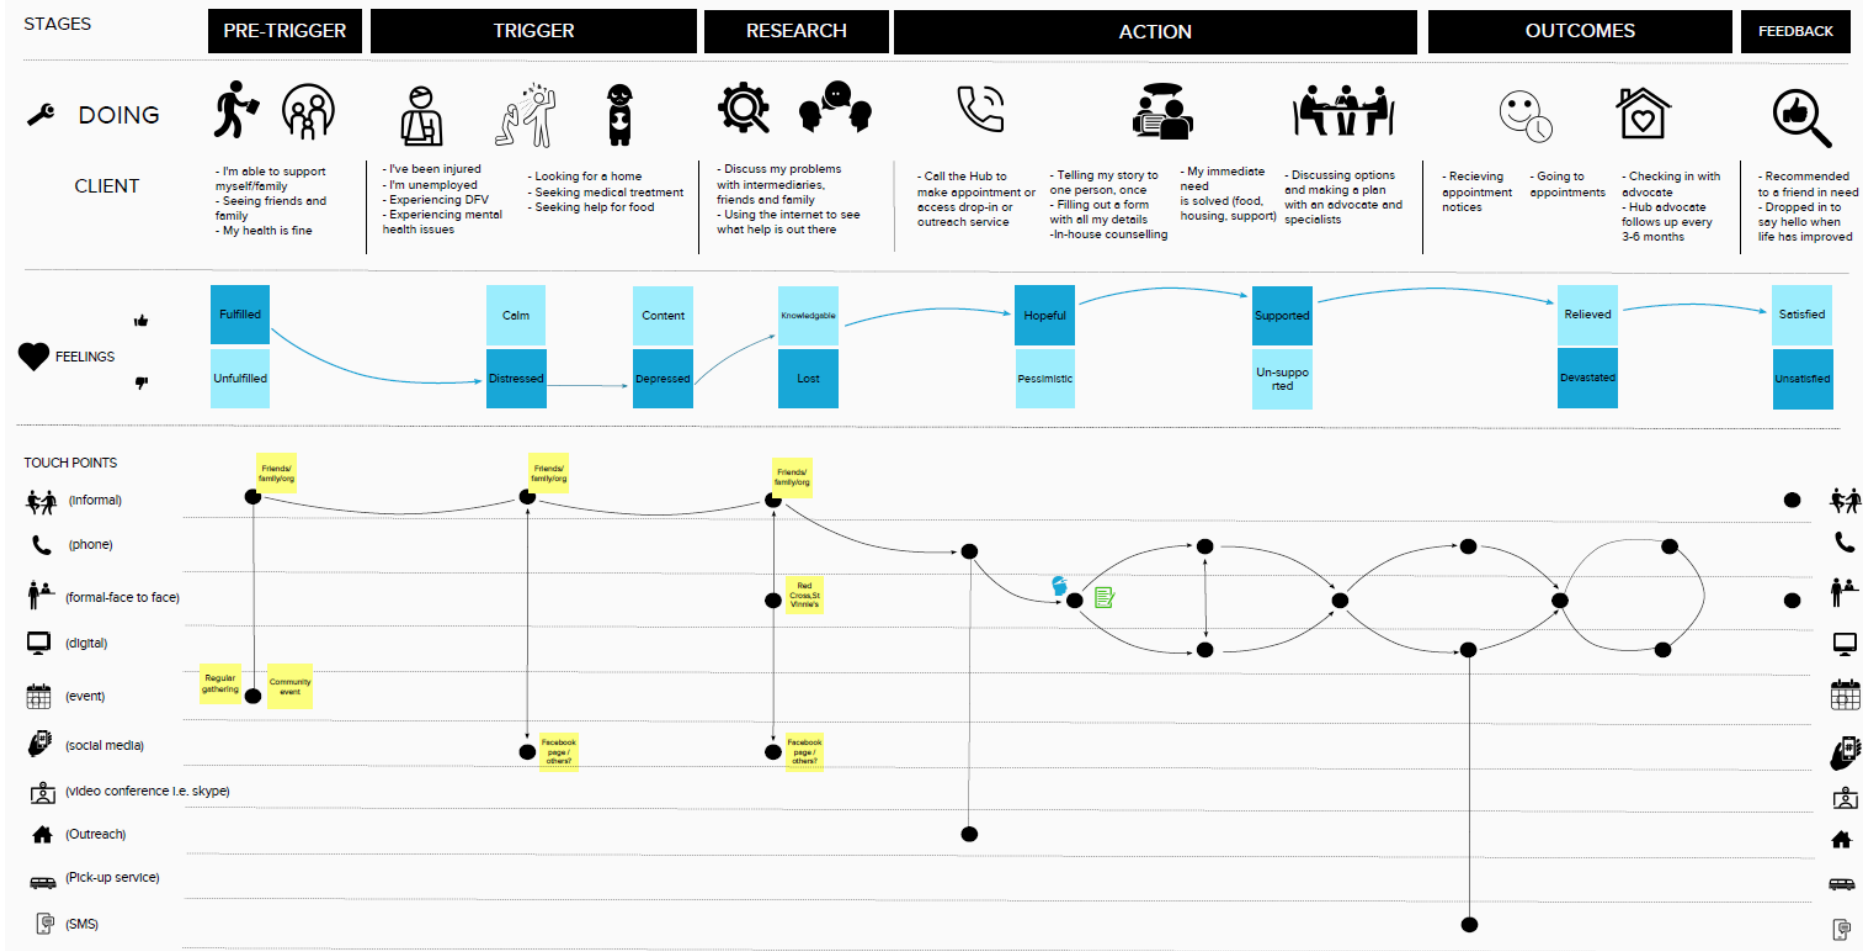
STAGES

PRE-TRIGGER

TRIGGER

RESEARCH

ACTION

OUTCOMES

FEEDBACK

DOING

CLIENT

- I'm able to support myself/family
- Seeing friends and family
- My health is fine

- I've been injured
- I'm unemployed
- Experiencing DFV
- Experiencing mental health issues

- Looking for a home
- Seeking medical treatment
- Seeking help for food

- Discuss my problems with intermediaries, friends and family
- Using the internet to see what help is out there

- Call the Hub to make appointment or access drop-in or outreach service

- Telling my story to one person, once
- Filling out a form with all my details
-In-house counselling

- My immediate need is solved (food, housing, support)

- Discussing options and making a plan with an advocate and specialists

- Recieving appointment notices

- Going to appointments

- Checking in with advocate
- Hub advocate follows up every 3-6 months

- Recommended to a friend in need
- Dropped in to say hello when life has improved

FEELINGS

Fulfilled

Unfulfilled

Calm

Distressed

Content

Depressed

Knowledgable

Lost

Hopeful

Pessimistic

Supported

Un-supported

Relieved

Devastated

Satisfied

Unsatisfied

TOUCH POINTS

(informal)

(phone)

(formal-face to face)

(digital)

(event)

(social media)

(video conference i.e. skype)

(Outreach)

(Pick-up service)

(SMS)

Friends/ family/org

Friends/ family/org

Friends/ family/org

Red Cross,St Vinnie's

Regular gathering

Community event

Facebook page / others?

Facebook page / others?